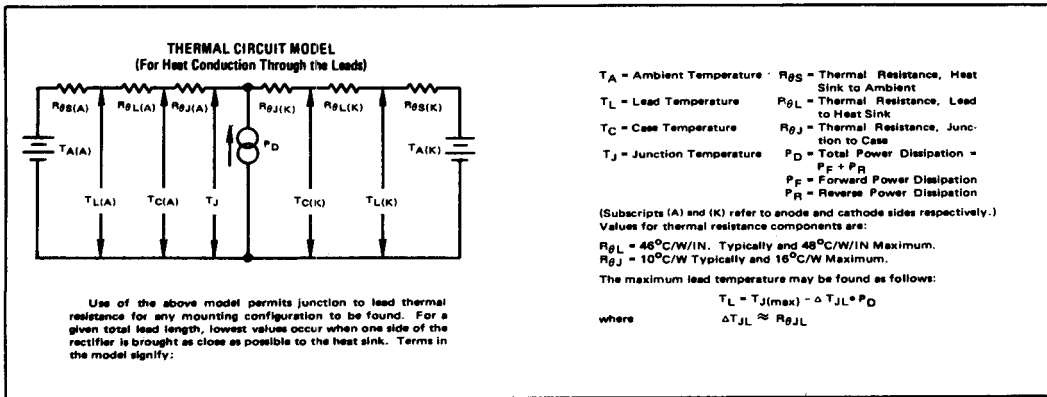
THERMAL CIRCUIT MODEL
(For Heat Conduction Through the Leads)

$R_{\theta S(A)}$ $R_{\theta L(A)}$ $R_{\theta J(A)}$ $R_{\theta J(K)}$ $R_{\theta L(K)}$ $R_{\theta S(K)}$

$T_{A(A)}$ $P_D$ $T_{A(K)}$

$T_{L(A)}$ $T_{C(A)}$ $T_J$ $T_{C(K)}$ $T_{L(K)}$

Use of the above model permits junction to lead thermal resistance for any mounting configuration to be found. For a given total lead length, lowest values occur when one side of the rectifier is brought as close as possible to the heat sink. Terms in the model signify:

$T_A$ = Ambient Temperature
$T_L$ = Lead Temperature
$T_C$ = Case Temperature
$T_J$ = Junction Temperature

$R_{\theta S}$ = Thermal Resistance, Heat Sink to Ambient
$R_{\theta L}$ = Thermal Resistance, Lead to Heat Sink
$R_{\theta J}$ = Thermal Resistance, Junction to Case
$P_D$ = Total Power Dissipation = $P_F + P_R$
$P_F$ = Forward Power Dissipation
$P_R$ = Reverse Power Dissipation

(Subscripts (A) and (K) refer to anode and cathode sides respectively.) Values for thermal resistance components are:

$R_{\theta L}$ = 46°C/W/IN. Typically and 48°C/W/IN Maximum.
$R_{\theta J}$ = 10°C/W Typically and 16°C/W Maximum.

The maximum lead temperature may be found as follows:

$T_L = T_{J(max)} - \Delta T_{JL} \bullet P_D$

where $\Delta T_{JL} \approx R_{\theta JL}$